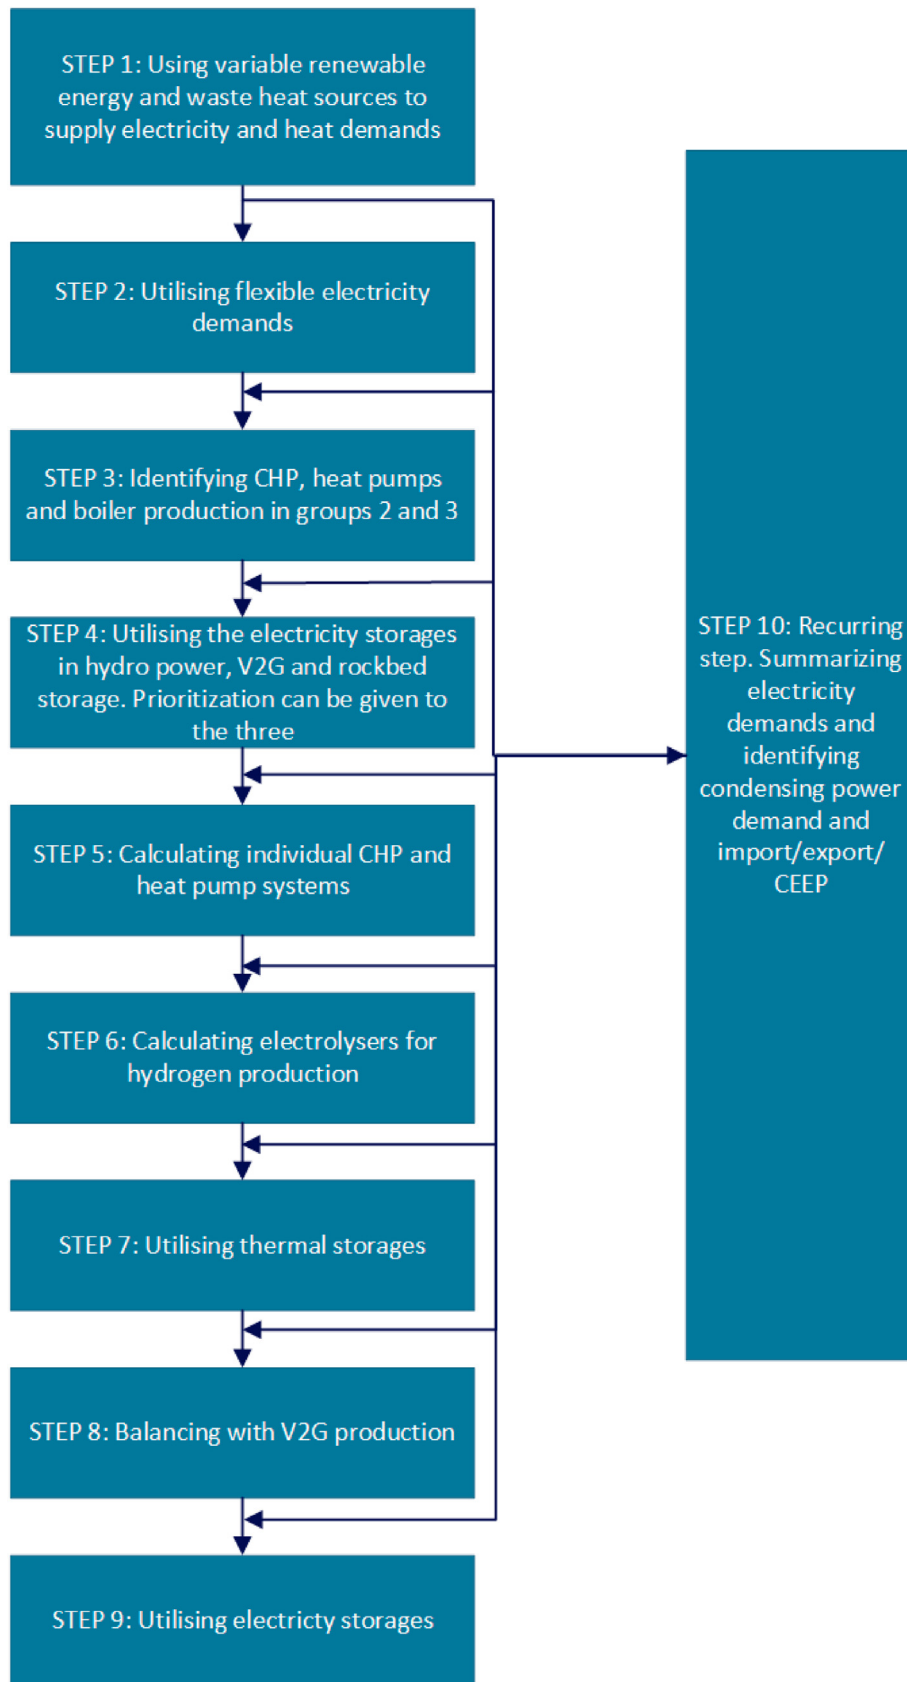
STEP 1: Using variable renewable energy and waste heat sources to supply electricity and heat demands

STEP 2: Utilising flexible electricity demands

STEP 3: Identifying CHP, heat pumps and boiler production in groups 2 and 3

STEP 4: Utilising the electricity storages in hydro power, V2G and rockbed storage. Prioritization can be given to the three

STEP 5: Calculating individual CHP and heat pump systems

STEP 6: Calculating electrolysers for hydrogen production

STEP 7: Utilising thermal storages

STEP 8: Balancing with V2G production

STEP 9: Utilising electricty storages

STEP 10: Recurring step. Summarizing electricity demands and identifying condensing power demand and import/export/ CEEP